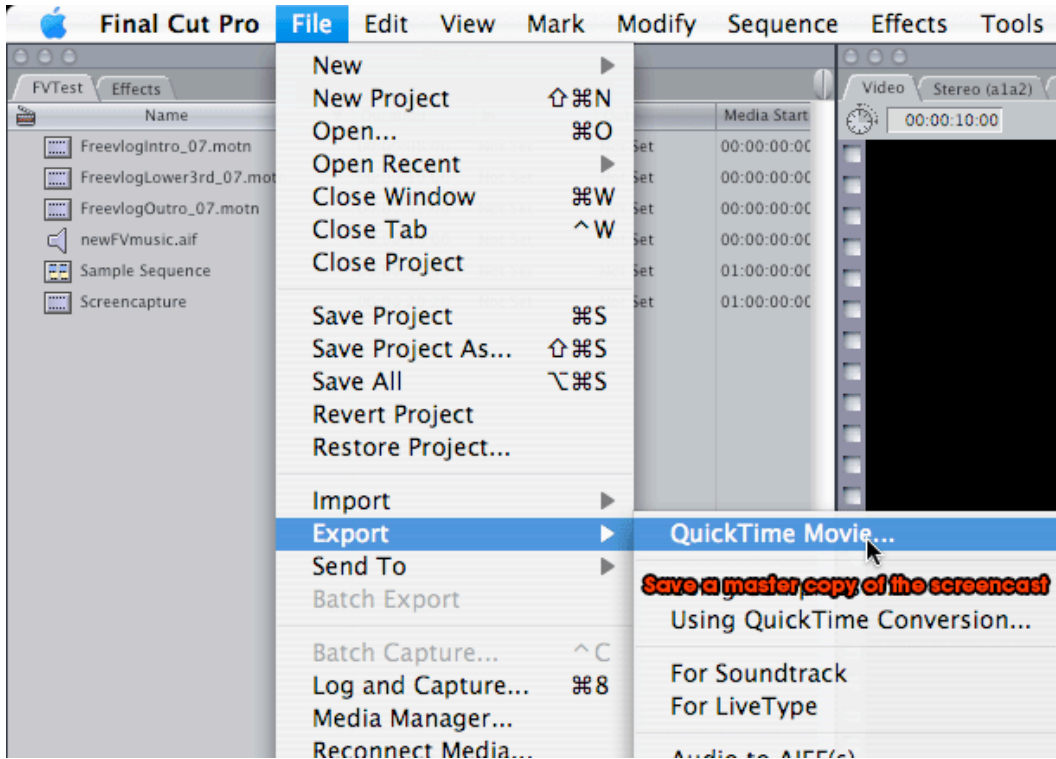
Final Cut Pro File Edit View Mark Modify Sequence Effects Tools

FVTest Effects

Name

FreevlogIntro_07.motn
FreevlogLower3rd_07.motn
FreevlogOutro_07.motn
newFVmusic.aif
Sample Sequence
Screencapture

Media Start
00:00:00:00
00:00:00:00
00:00:00:00
00:00:00:00
01:00:00:00
01:00:00:00

Video Stereo (a1a2)
00:00:10:00

New
New Project ⇧⌘N
Open... ⌘O
Open Recent
Close Window ⌘W
Close Tab ^W
Close Project

Save Project ⌘S
Save Project As... ⇧⌘S
Save All ⌥⌘S
Revert Project
Restore Project...

Import
Export
Send To
Batch Export

Batch Capture... ^C
Log and Capture... ⌘8
Media Manager...
Reconnect Media...

QuickTime Movie...
Save a master copy of the screencast
Using QuickTime Conversion...

For Soundtrack
For LiveType

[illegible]